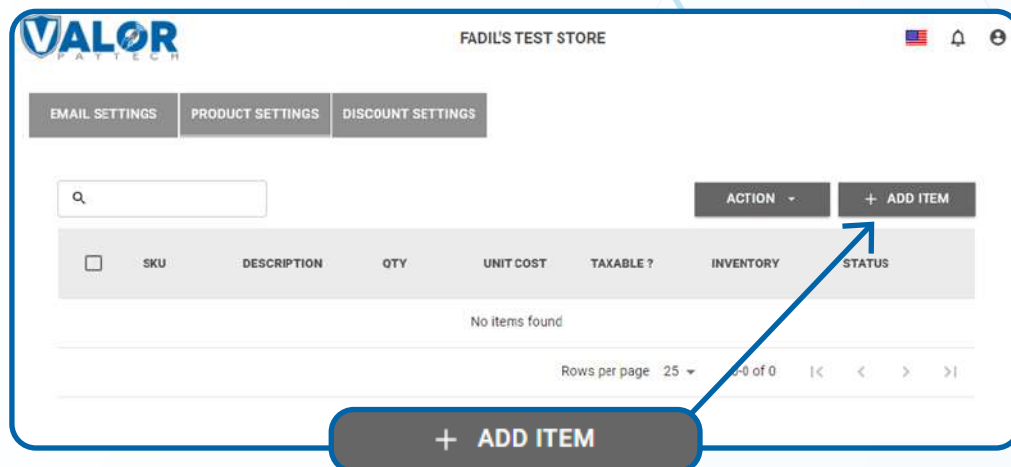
VALOR PAYTECH

FADIL'S TEST STORE

EMAIL SETTINGS | PRODUCT SETTINGS | DISCOUNT SETTINGS

ACTION ▾

+ ADD ITEM

| SKU | DESCRIPTION | QTY | UNIT COST | TAXABLE ? | INVENTORY | STATUS |
|---|---|---|---|---|---|---|
| No items found | | | | | | |

Rows per page 25 ▾ 0-0 of 0

+ ADD ITEM